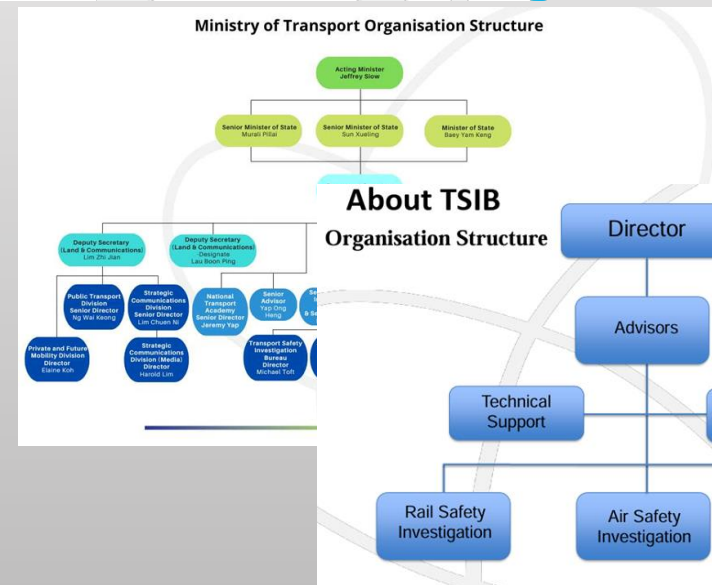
Ministry of Transport Organisation Structure

Acting Minister
Jeffrey Siow

Senior Minister of State
Murali Pillai

Senior Minister of State
Sun Xueling

Minister of State
Baey Yam Keng

Deputy Secretary
(Land & Communications)
Lim Zhi Jian

Deputy Secretary
(Land & Communications)
Designate
Lau Boon Ping

Public Transport Division
Senior Director
Ng Wai Keong

Strategic Communications Division
Senior Director
Lim Chuen Ni

National Transport Academy
Senior Director
Jeramy Yap

Senior Advisor
Yap Ong Heng

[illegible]

Private and Future Mobility Division
Director
Elaine Koh

Strategic Communications Division (Media)
Director
Harold Lim

Transport Safety Investigation Bureau
Director
Michael Toh

About TSIB
Organisation Structure

Director

Advisors

Technical Support

Rail Safety Investigation

Air Safety Investigation